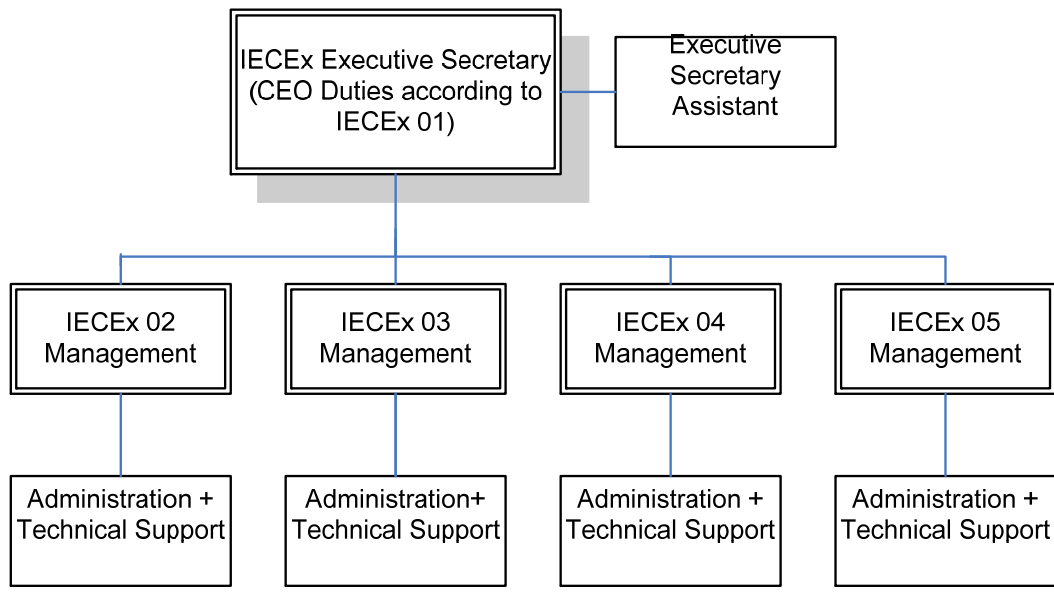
IECEx Executive Secretary (CEO Duties according to IECEx 01)

Executive Secretary Assistant

IECEx 02 Management

IECEx 03 Management

IECEx 04 Management

IECEx 05 Management

Administration + Technical Support

Administration+ Technical Support

Administration + Technical Support

Administration + Technical Support